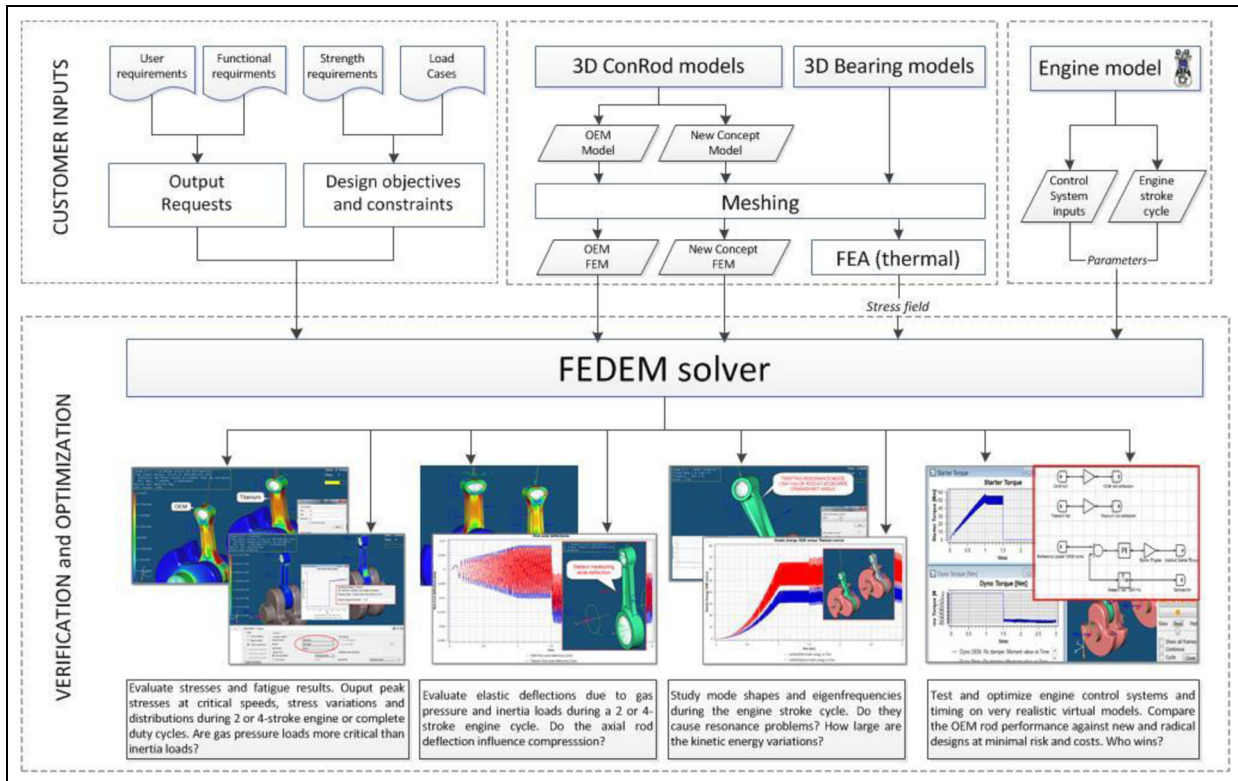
CUSTOMER INPUTS

User requirements

Functional requirements

Strength requirements

Load Cases

Output Requests

Design objectives and constraints

3D ConRod models

3D Bearing models

OEM Model

New Concept Model

Meshing

OEM FEM

New Concept FEM

FEA (thermal)

Stress field

Engine model

Control System inputs

Engine stroke cycle

Parameters

VERIFICATION and OPTIMIZATION

FEDEM solver

OEM

Titanium

Starter Torque

Dyno Torque

Evaluate stresses and fatigue results. Ouput peak stresses at critical speeds, stress variations and distributions during 2 or 4-stroke engine or complete duty cycles. Are gas pressure loads more critical than inertia loads?

Evaluate elastic deflections due to gas pressure and inertia loads during a 2 or 4-stroke engine cycle. Do the axial rod deflection influence compression?

Study mode shapes and eigenfrequencies during the engine stroke cycle. Do they cause resonance problems? How large are the kinetic energy variations?

Test and optimize engine control systems and timing on very realistic virtual models. Compare the OEM rod performance against new and radical designs at minimal risk and costs. Who wins?